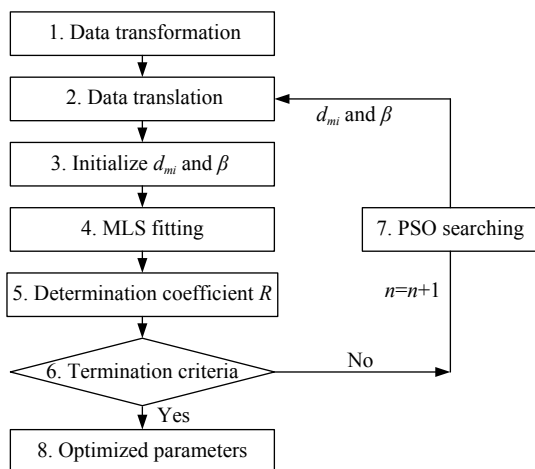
1. Data transformation

2. Data translation

$d_{mi}$ and $\beta$

3. Initialize $d_{mi}$ and $\beta$

4. MLS fitting

7. PSO searching

5. Determination coefficient $R$

$n$=$n$+1

6. Termination criteria

No

Yes

8. Optimized parameters